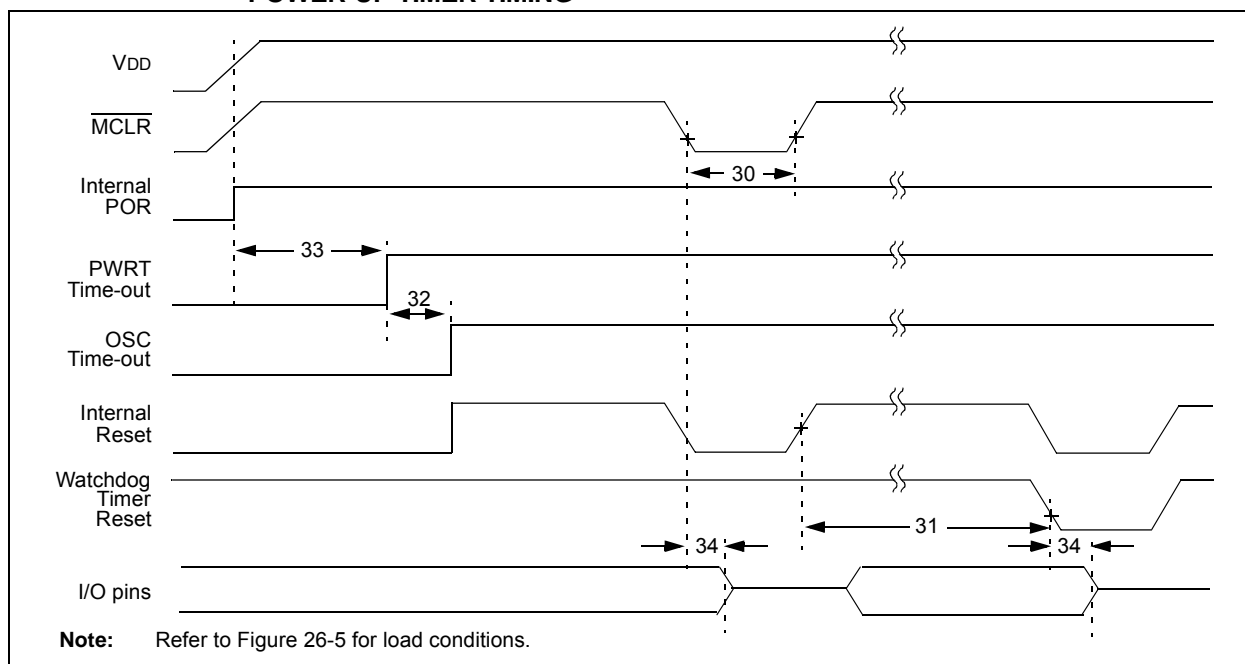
POWER-UP TIMER TIMING

VDD

$\overline{MCLR}$

Internal POR

PWRT Time-out

OSC Time-out

Internal Reset

Watchdog Timer Reset

I/O pins

30

33

32

34

31

34

Note: Refer to Figure 26-5 for load conditions.